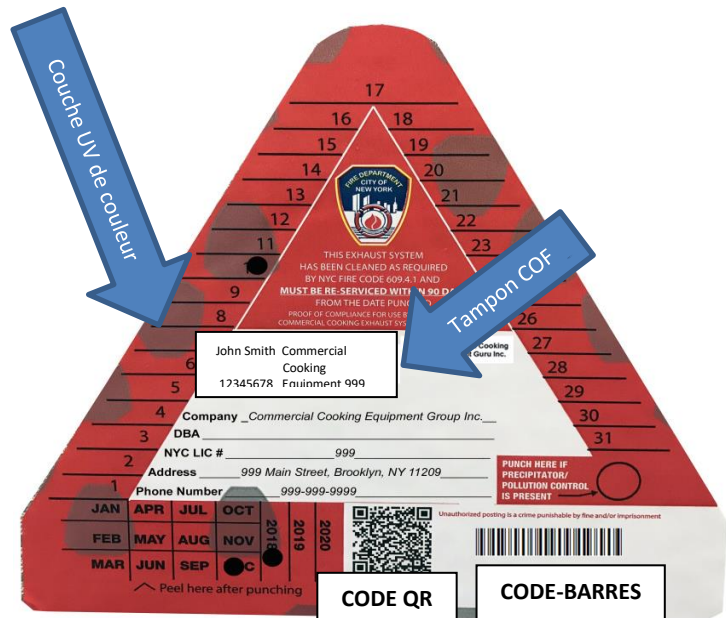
Couche UV de couleur

Tampon COF

17
16 18
15 19
14 20
13 21
12 22
11 23
9
8
26
27
28
29
4 30
3 31
2
1
5

FIRE DEPARTMENT CITY OF NEW YORK

THIS EXHAUST SYSTEM HAS BEEN CLEANED AS REQUIRED BY NYC FIRE CODE 609.4.1 AND MUST BE RE-SERVICED WITHIN 90 D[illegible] FROM THE DATE PUNC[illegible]

PROOF OF COMPLIANCE FOR USE B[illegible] COMMERCIAL COOKING EXHAUST SYS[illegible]

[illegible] Cooking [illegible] Guru Inc.

John Smith Commercial Cooking
12345678 Equipment 999

Company _Commercial Cooking Equipment Group Inc._
DBA
NYC LIC # 999
Address 999 Main Street, Brooklyn, NY 11209
Phone Number 999-999-9999

PUNCH HERE IF PRECIPITATOR/ POLLUTION CONTROL IS PRESENT

Unauthorized posting is a crime punishable by fine and/or imprisonment

| JAN | APR | JUL | OCT |
|---|---|---|---|
| FEB | MAY | AUG | NOV |
| MAR | JUN | SEP | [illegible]C |

2018 2019 2020

Peel here after punching

CODE QR

CODE-BARRES